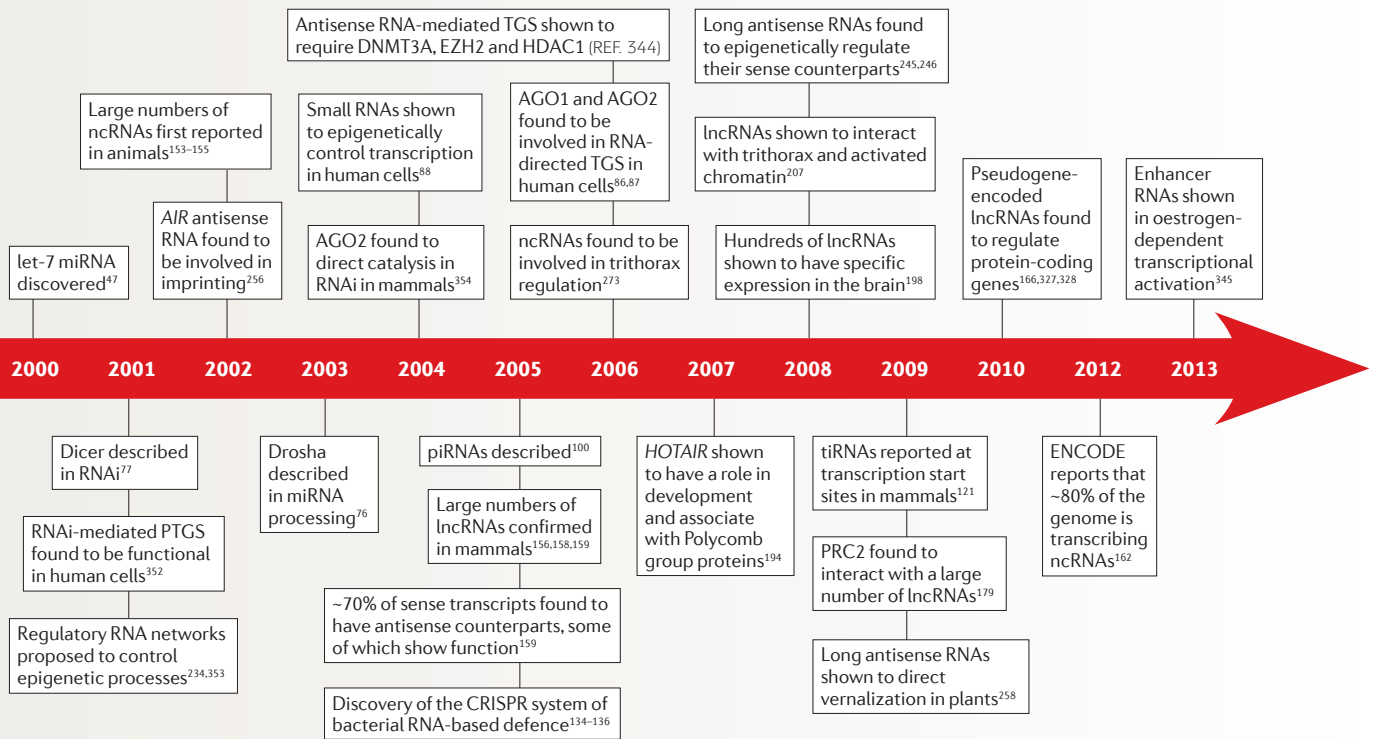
Antisense RNA-mediated TGS shown to require DNMT3A, EZH2 and HDAC1 (REF. 344)

Long antisense RNAs found to epigenetically regulate their sense counterparts$^{245,246}$

Large numbers of ncRNAs first reported in animals$^{153–155}$

Small RNAs shown to epigenetically control transcription in human cells$^{88}$

AGO1 and AGO2 found to be involved in RNA-directed TGS in human cells$^{86,87}$

lncRNAs shown to interact with trithorax and activated chromatin$^{207}$

Pseudogene-encoded lncRNAs found to regulate protein-coding genes$^{166,327,328}$

Enhancer RNAs shown in oestrogen-dependent transcriptional activation$^{345}$

let-7 miRNA discovered$^{47}$

*AIR* antisense RNA found to be involved in imprinting$^{256}$

AGO2 found to direct catalysis in RNAi in mammals$^{354}$

ncRNAs found to be involved in trithorax regulation$^{273}$

Hundreds of lncRNAs shown to have specific expression in the brain$^{198}$

2000 2001 2002 2003 2004 2005 2006 2007 2008 2009 2010 2012 2013

Dicer described in RNAi$^{77}$

RNAi-mediated PTGS found to be functional in human cells$^{352}$

Regulatory RNA networks proposed to control epigenetic processes$^{234,353}$

Drosha described in miRNA processing$^{76}$

piRNAs described$^{100}$

Large numbers of lncRNAs confirmed in mammals$^{156,158,159}$

~70% of sense transcripts found to have antisense counterparts, some of which show function$^{159}$

Discovery of the CRISPR system of bacterial RNA-based defence$^{134–136}$

*HOTAIR* shown to have a role in development and associate with Polycomb group proteins$^{194}$

tiRNAs reported at transcription start sites in mammals$^{121}$

PRC2 found to interact with a large number of lncRNAs$^{179}$

Long antisense RNAs shown to direct vernalization in plants$^{258}$

ENCODE reports that ~80% of the genome is transcribing ncRNAs$^{162}$